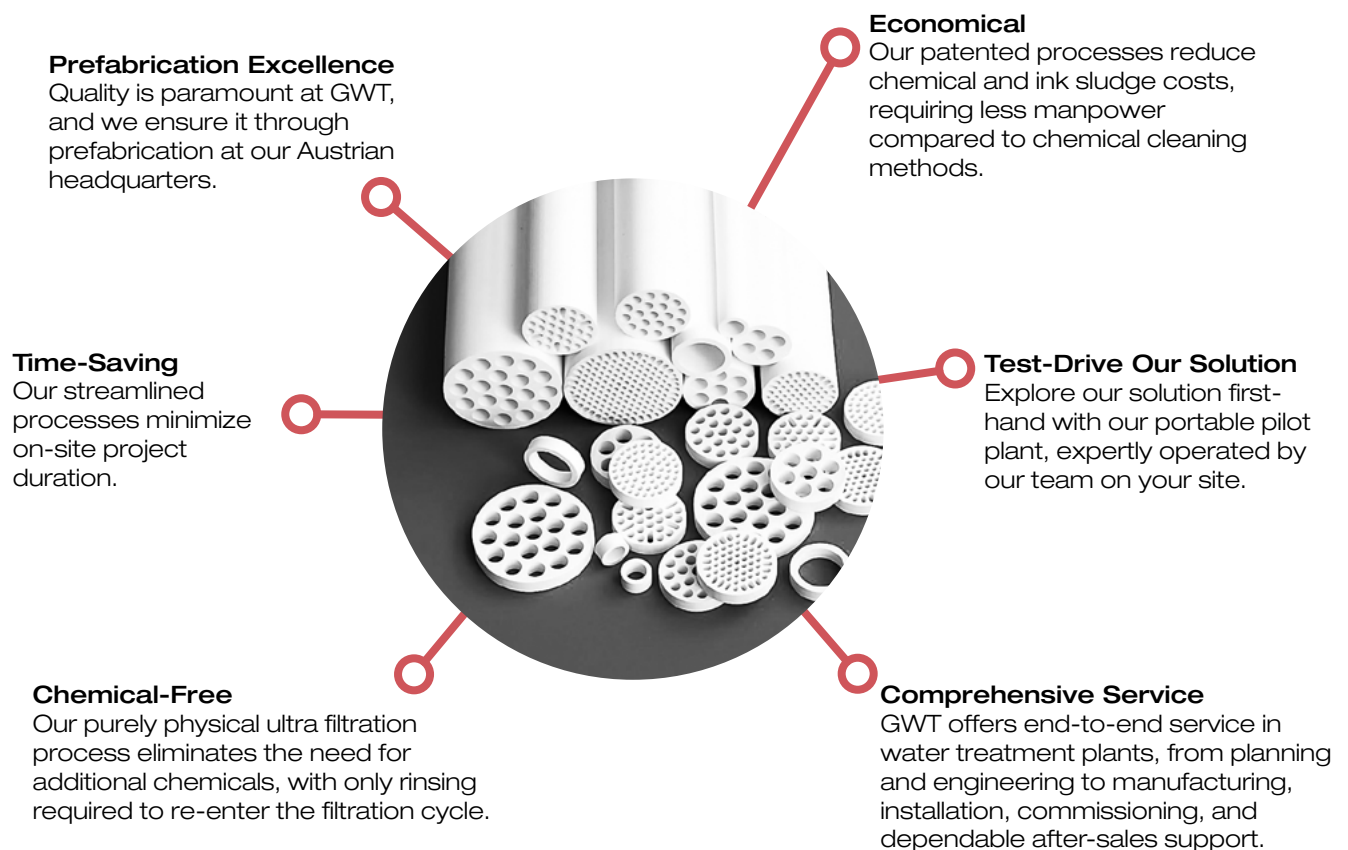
Prefabrication Excellence
Quality is paramount at GWT, and we ensure it through prefabrication at our Austrian headquarters.

Economical
Our patented processes reduce chemical and ink sludge costs, requiring less manpower compared to chemical cleaning methods.

Time-Saving
Our streamlined processes minimize on-site project duration.

Test-Drive Our Solution
Explore our solution first-hand with our portable pilot plant, expertly operated by our team on your site.

Chemical-Free
Our purely physical ultra filtration process eliminates the need for additional chemicals, with only rinsing required to re-enter the filtration cycle.

Comprehensive Service
GWT offers end-to-end service in water treatment plants, from planning and engineering to manufacturing, installation, commissioning, and dependable after-sales support.